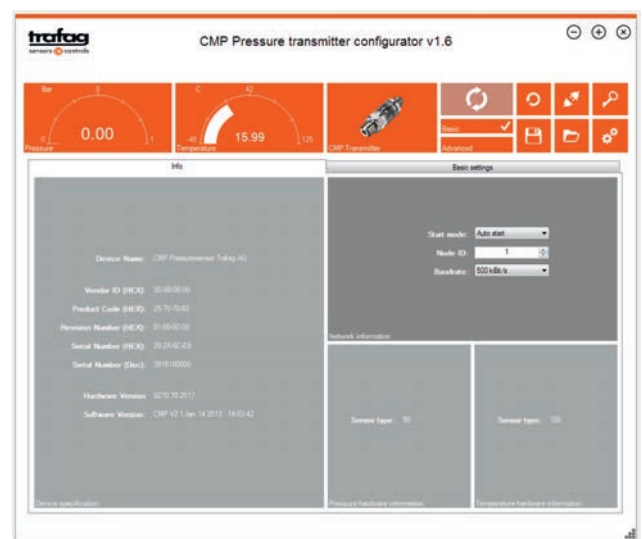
trafag
sensors controls

CMP Pressure transmitter configurator v1.6

Bar
0
0
1
0.00
Pressure

C
42
-40
125
15.99
Temperature

CMP Transmitter

Basic
Advanced

Info

Basic settings

Device Name: CMP Pressuresensor Trafag AG

Vendor ID (HEX): 00-00-00-00
Product Code (HEX): 25-70-78-02
Revision Number (HEX): 01-00-02-00
Serial Number (HEX): 29-24-6C-E9
Serial Number (Dec): 3516100006

Hardware Version: 0270.70.2517
Software Version: CMP V2.1 Jan 14 2013 14:03:42

Device specification

Start mode: Auto start
Node ID: 1
Baudrate: 500 kBit/s

Network information

Sensor type: 10

Pressure hardware information

Sensor type: 106

Temperature hardware information